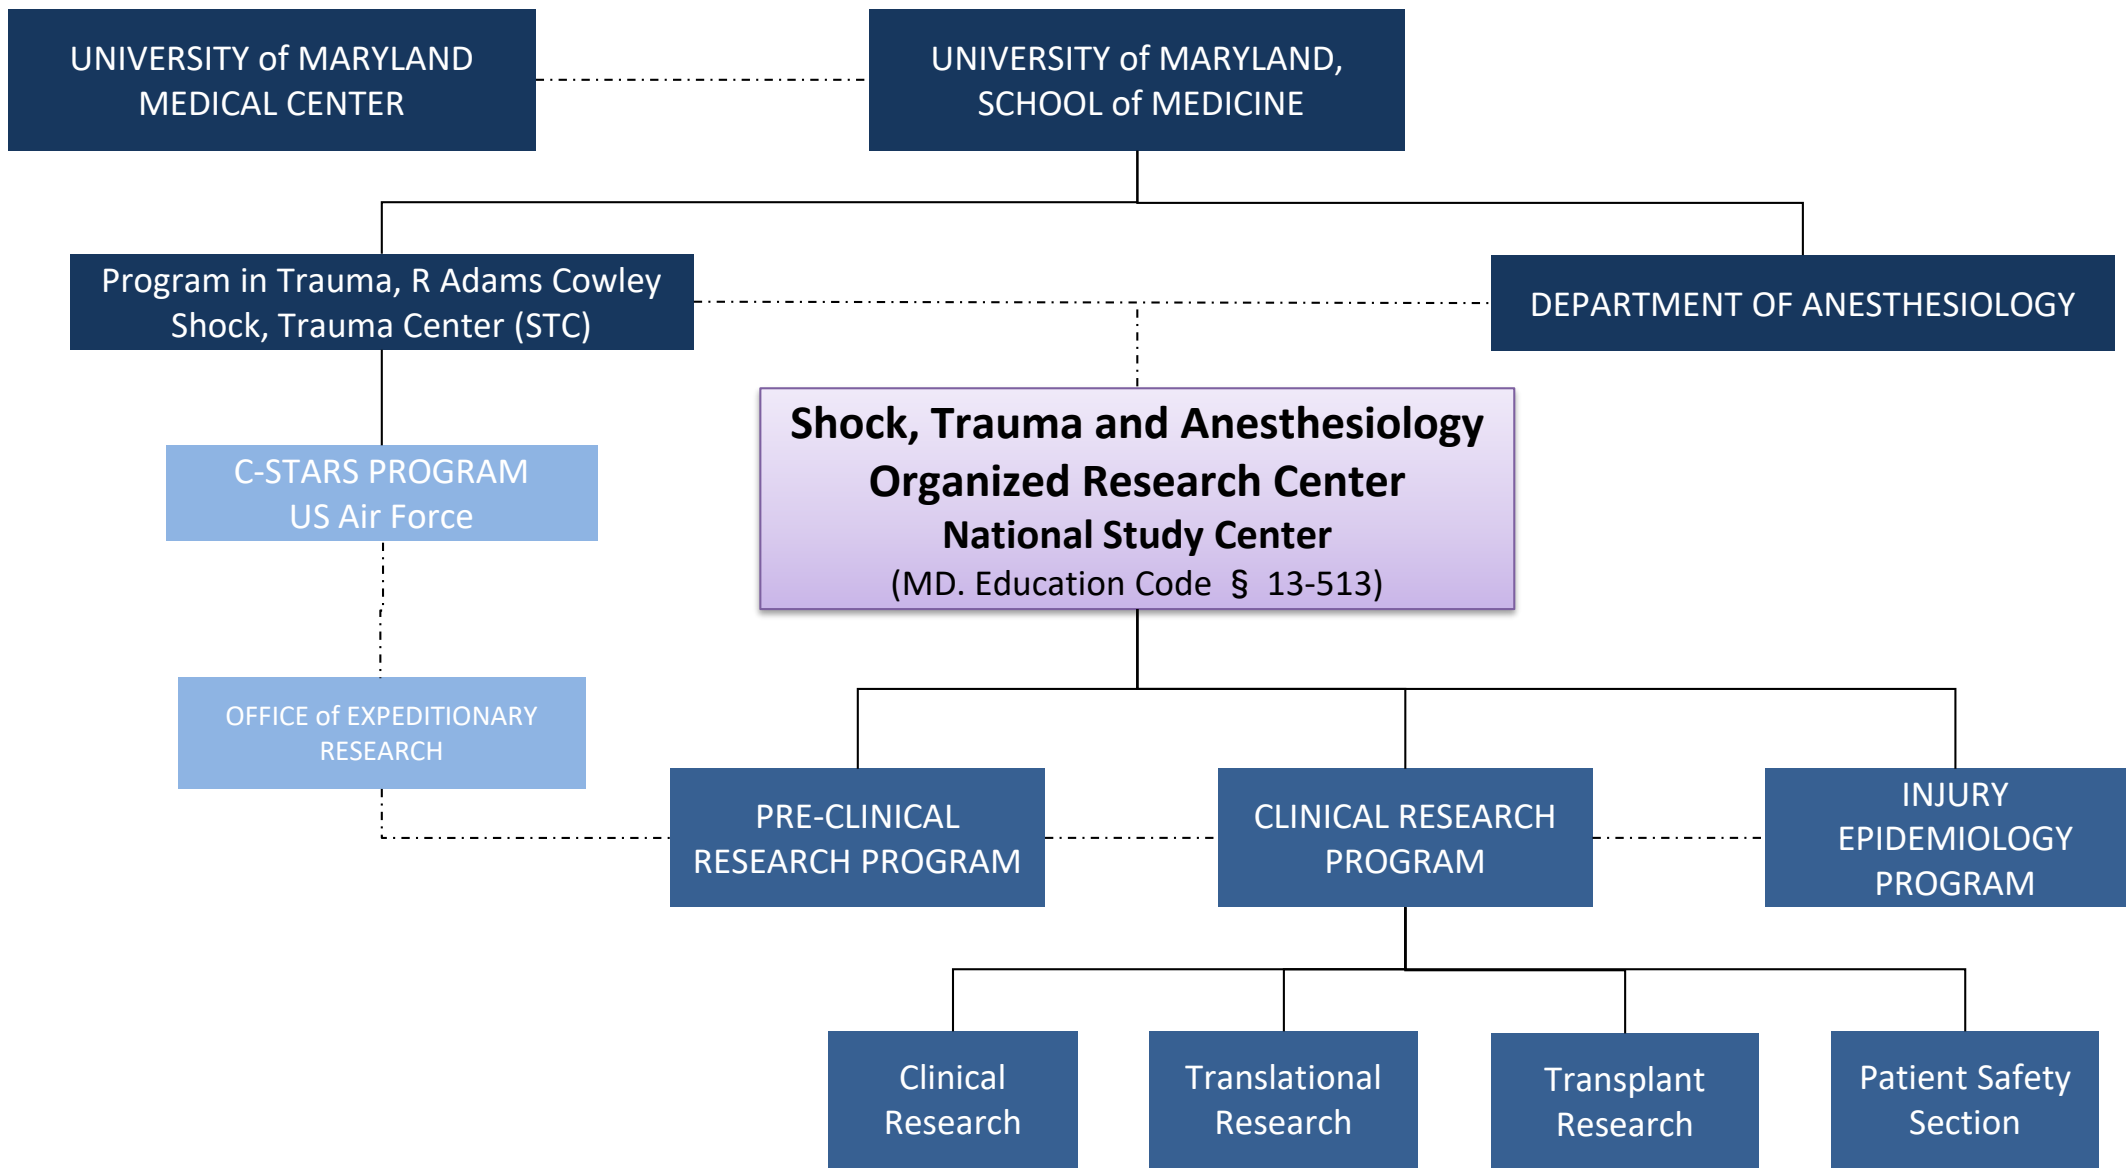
UNIVERSITY of MARYLAND MEDICAL CENTER

UNIVERSITY of MARYLAND, SCHOOL of MEDICINE

Program in Trauma, R Adams Cowley Shock, Trauma Center (STC)

DEPARTMENT OF ANESTHESIOLOGY

C-STARS PROGRAM
US Air Force

Shock, Trauma and Anesthesiology Organized Research Center
National Study Center
(MD. Education Code § 13-513)

OFFICE of EXPEDITIONARY RESEARCH

PRE-CLINICAL RESEARCH PROGRAM

CLINICAL RESEARCH PROGRAM

INJURY EPIDEMIOLOGY PROGRAM

Clinical Research

Translational Research

Transplant Research

Patient Safety Section